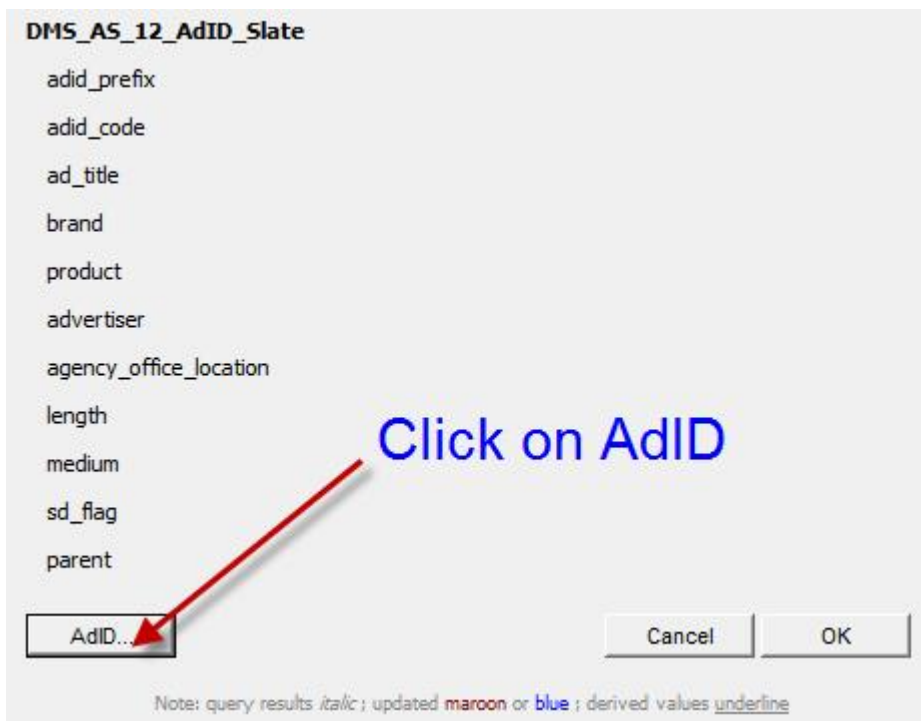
DMS_AS_12_AdID_Slate

adid_prefix

adid_code

ad_title

brand

product

advertiser

agency_office_location

length

medium

sd_flag

parent

Click on AdID

AdID...

Cancel

OK

Note: query results italic ; updated maroon or blue ; derived values underline